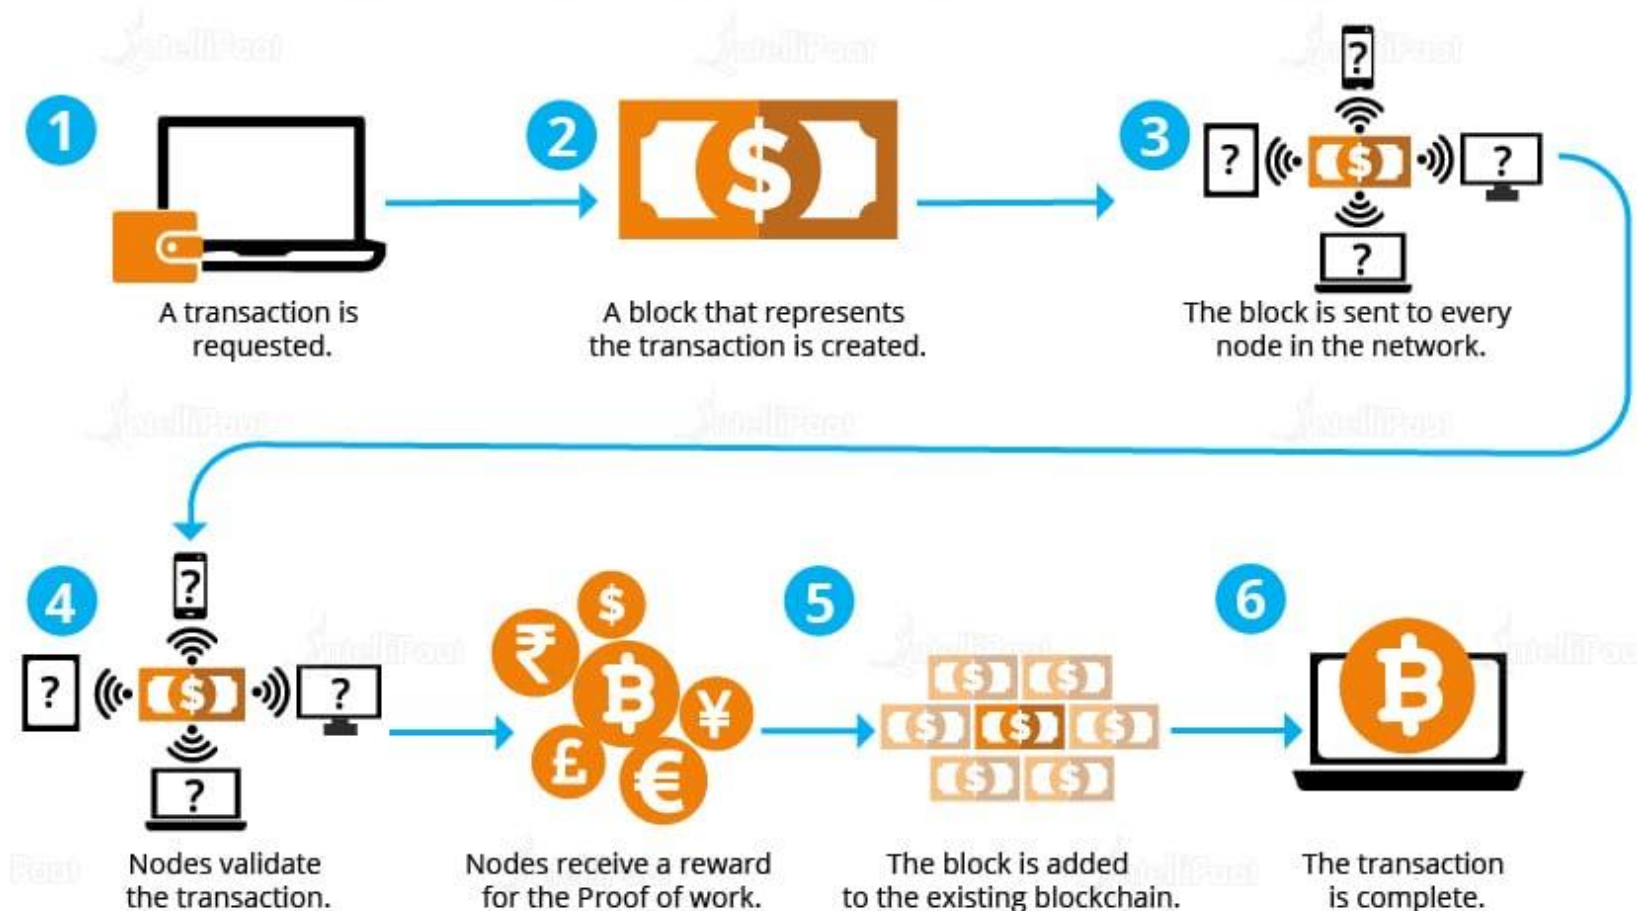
1

A transaction is requested.

2

A block that represents the transaction is created.

3

?

?

?

?

The block is sent to every node in the network.

4

?

?

?

?

Nodes validate the transaction.

Nodes receive a reward for the Proof of work.

5

The block is added to the existing blockchain.

6

The transaction is complete.